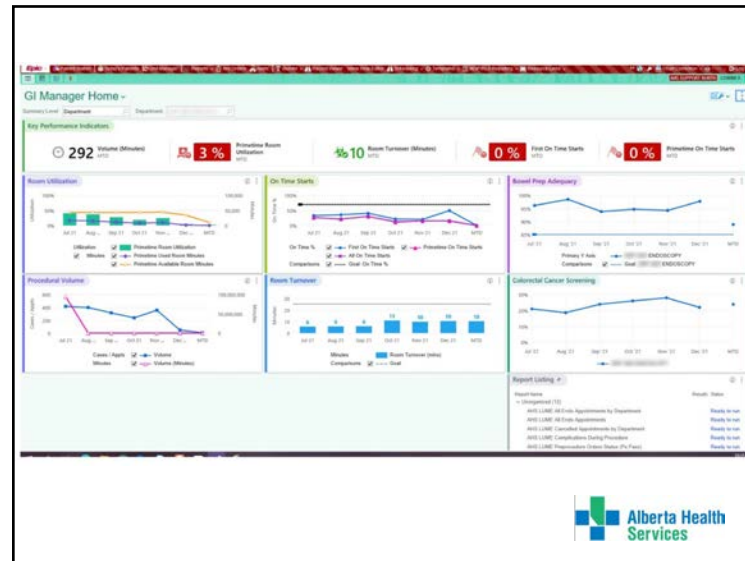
GI Manager Home

Summary Level Department Department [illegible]

Key Performance Indicators

292 Volume (Minutes) MTD

3 % Primetime Room Utilization MTD

10 Room Turnover (Minutes) MTD

0 % First On Time Starts MTD

0 % Primetime On Time Starts MTD

Room Utilization

Utilization Primetime Room Utilization
Minutes Primetime Used Room Minutes
Primetime Available Room Minutes

On Time Starts

On Time % First On Time Starts Primetime On Time Starts
All On Time Starts
Comparisons Goal: On Time %

Bowel Prep Adequacy

Primary Y Axis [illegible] ENDOSCOPY
Comparisons Goal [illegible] ENDOSCOPY

Procedural Volume

Cases / Appts Volume
Minutes Volume (Minutes)

Room Turnover

Minutes Room Turnover (min)
Comparisons Goal

Colorectal Cancer Screening

Report Listing

Report Name Results Status
Ungrouped (13)
AHS LUME All Endo Appointments by Department Ready to run
AHS LUME All Endo Appointments Ready to run
AHS LUME Cancelled Appointments by Department Ready to run
AHS LUME Complications During Procedure Ready to run
AHS LUME Preprocedure Orders Status (Rx Pass) Ready to run

Alberta Health Services